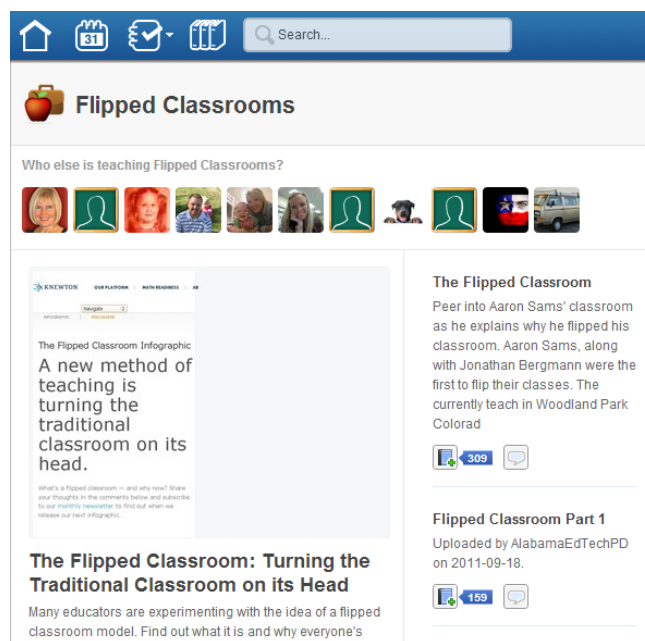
31

Search...

Flipped Classrooms

Who else is teaching Flipped Classrooms?

KNEWTON OUR PLATFORM MATH READINESS AD

Navigate

The Flipped Classroom Infographic

A new method of teaching is turning the traditional classroom on its head.

What's a flipped classroom — and why now? Share your thoughts in the comments below and subscribe to our monthly newsletter to find out when we release our next infographic.

The Flipped Classroom: Turning the Traditional Classroom on its Head

Many educators are experimenting with the idea of a flipped classroom model. Find out what it is and why everyone's

The Flipped Classroom

Peer into Aaron Sams' classroom as he explains why he flipped his classroom. Aaron Sams, along with Jonathan Bergmann were the first to flip their classes. The currently teach in Woodland Park Colorad

309

Flipped Classroom Part 1

Uploaded by AlabamaEdTechPD on 2011-09-18.

159